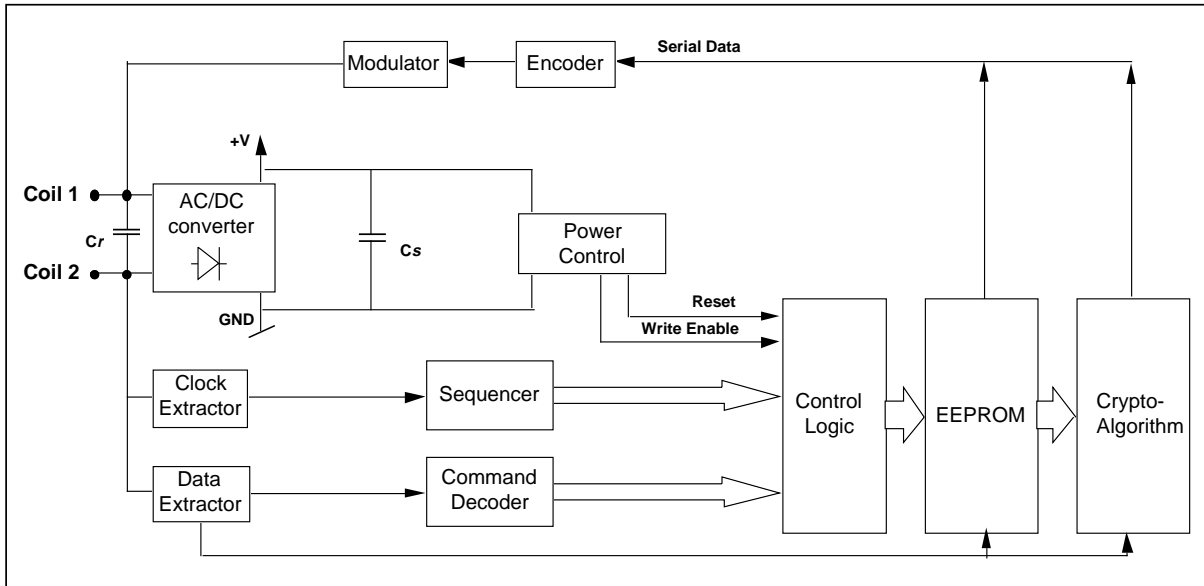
Modulator
Encoder
Serial Data
+V
Coil 1
Coil 2
Cr
AC/DC converter
Cs
Power Control
GND
Reset
Write Enable
Clock Extractor
Sequencer
Control Logic
EEPROM
Crypto-Algorithm
Data Extractor
Command Decoder